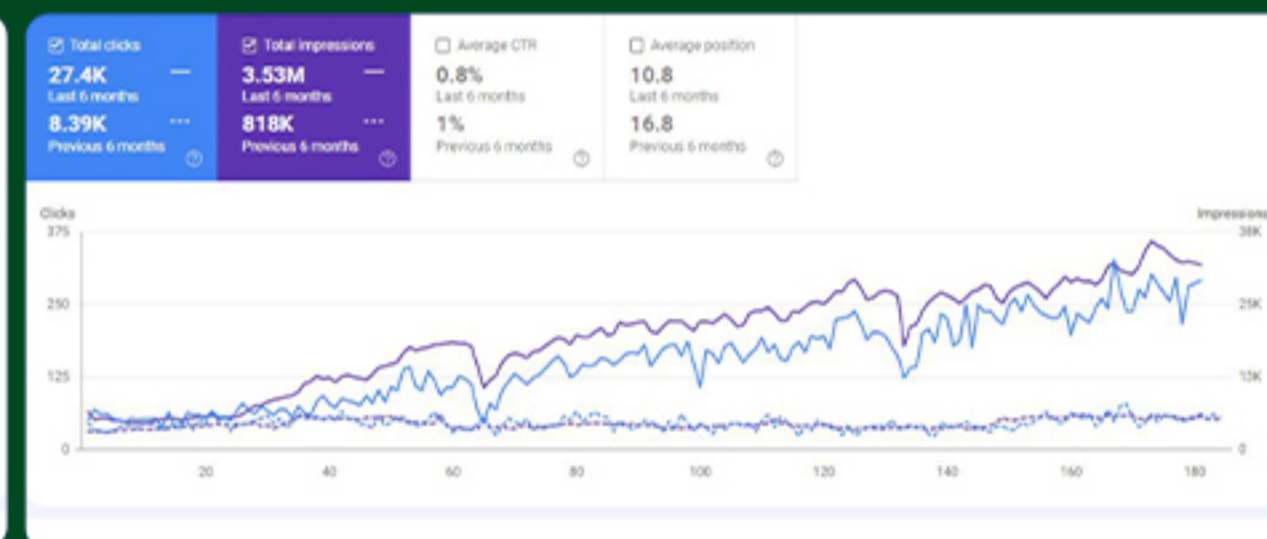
Total clicks
27.4K
Last 6 months
8.39K
Previous 6 months

Total impressions
3.53M
Last 6 months
818K
Previous 6 months

Average CTR
0.8%
Last 6 months
1%
Previous 6 months

Average position
10.8
Last 6 months
16.8
Previous 6 months

Clicks
375
250
125
0

Impressions
38K
25K
13K
0

20
40
60
80
100
120
140
160
180